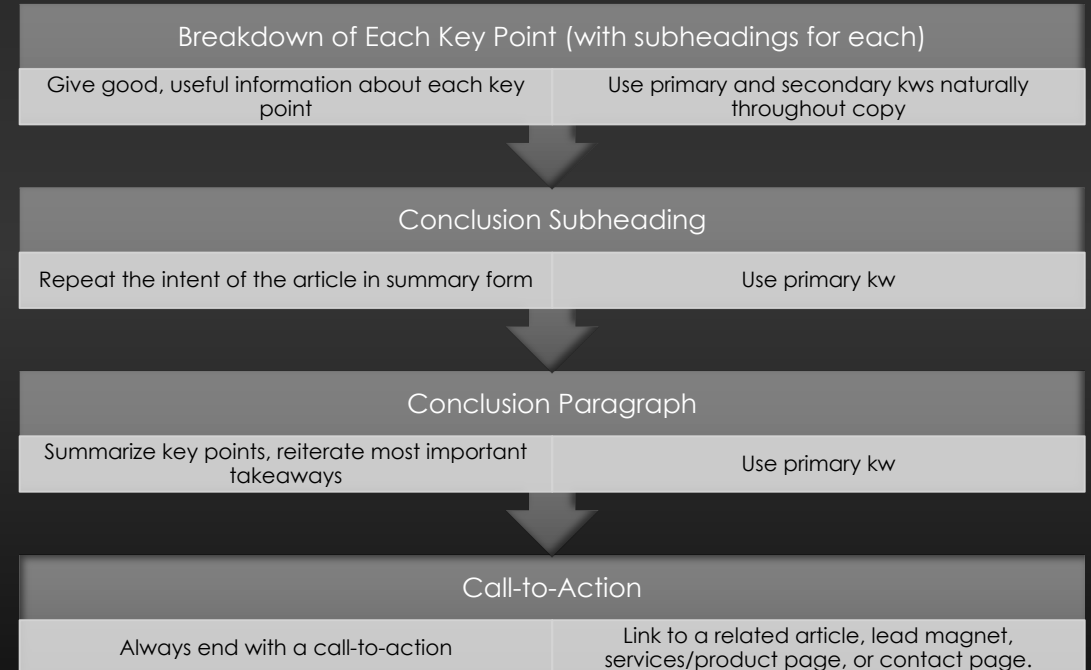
Breakdown of Each Key Point (with subheadings for each)

Give good, useful information about each key point

Use primary and secondary kws naturally throughout copy

Conclusion Subheading

Repeat the intent of the article in summary form

Use primary kw

Conclusion Paragraph

Summarize key points, reiterate most important takeaways

Use primary kw

Call-to-Action

Always end with a call-to-action

Link to a related article, lead magnet, services/product page, or contact page.